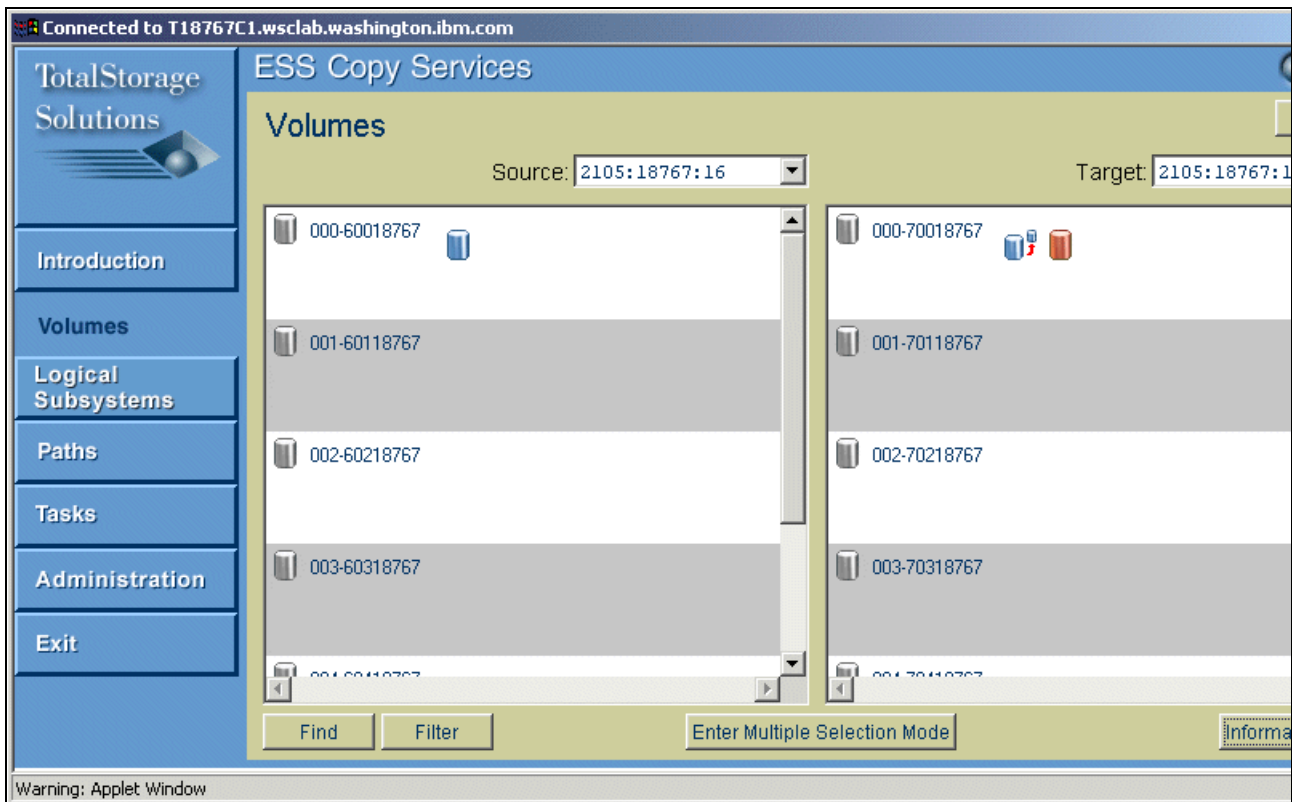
Connected to T18767C1.wsclab.washington.ibm.com

TotalStorage Solutions

ESS Copy Services

Volumes

Source: 2105:18767:16

Target: 2105:18767:1

Introduction

Volumes

Logical Subsystems

Paths

Tasks

Administration

Exit

000-60018767

001-60118767

002-60218767

003-60318767

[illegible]

000-70018767

001-70118767

002-70218767

003-70318767

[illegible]

Find

Filter

Enter Multiple Selection Mode

Informa

Warning: Applet Window